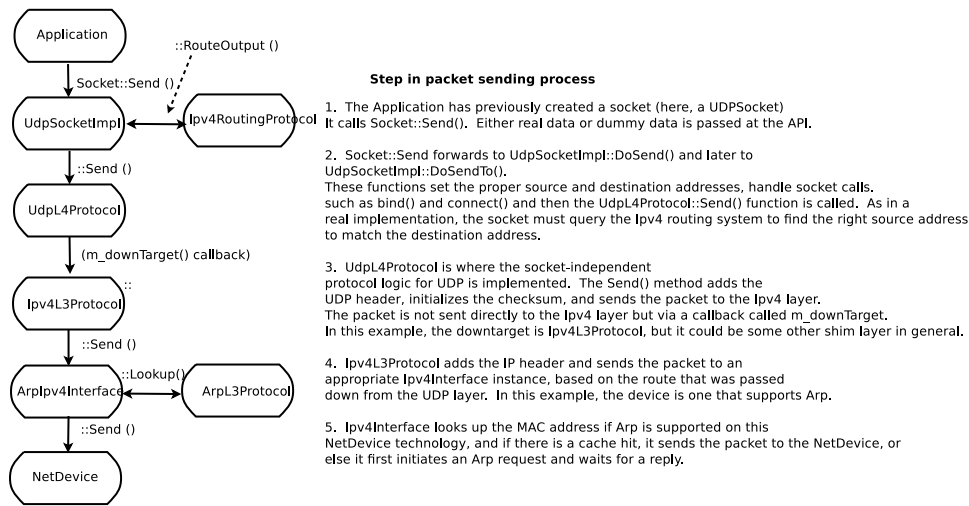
Application

::RouteOutput ()

Socket::Send ()

UdpSocketImpl

Ipv4RoutingProtocol

::Send ()

UdpL4Protocol

(m_downTarget() callback)

::

Ipv4L3Protocol

::Send ()

::Lookup()

ArpIpv4Interface

ArpL3Protocol

::Send ()

NetDevice

Step in packet sending process

1. The Application has previously created a socket (here, a UDPSocket) It calls Socket::Send(). Either real data or dummy data is passed at the API.

2. Socket::Send forwards to UdpSocketImpl::DoSend() and later to UdpSocketImpl::DoSendTo(). These functions set the proper source and destination addresses, handle socket calls. such as bind() and connect() and then the UdpL4Protocol::Send() function is called. As in a real implementation, the socket must query the Ipv4 routing system to find the right source address to match the destination address.

3. UdpL4Protocol is where the socket-independent protocol logic for UDP is implemented. The Send() method adds the UDP header, initializes the checksum, and sends the packet to the Ipv4 layer. The packet is not sent directly to the Ipv4 layer but via a callback called m_downTarget. In this example, the downtarget is Ipv4L3Protocol, but it could be some other shim layer in general.

4. Ipv4L3Protocol adds the IP header and sends the packet to an appropriate Ipv4Interface instance, based on the route that was passed down from the UDP layer. In this example, the device is one that supports Arp.

5. Ipv4Interface looks up the MAC address if Arp is supported on this NetDevice technology, and if there is a cache hit, it sends the packet to the NetDevice, or else it first initiates an Arp request and waits for a reply.